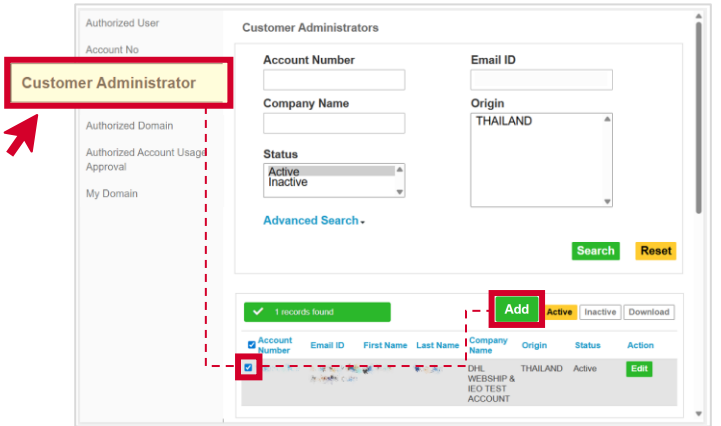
Authorized User
Account No
Customer Administrator
Authorized Domain
Authorized Account Usage Approval
My Domain

Customer Administrators

Account Number
Email ID
Company Name
Origin
THAILAND
Status
Active
Inactive
Advanced Search
Search
Reset

1 records found
Add
Active
Inactive
Download

| | Account Number | Email ID | First Name | Last Name | Company Name | Origin | Status | Action |
|---|---|---|---|---|---|---|---|---|
| | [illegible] | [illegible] | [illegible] | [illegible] | DHL WEBSHIP & IEO TEST ACCOUNT | THAILAND | Active | Edit |